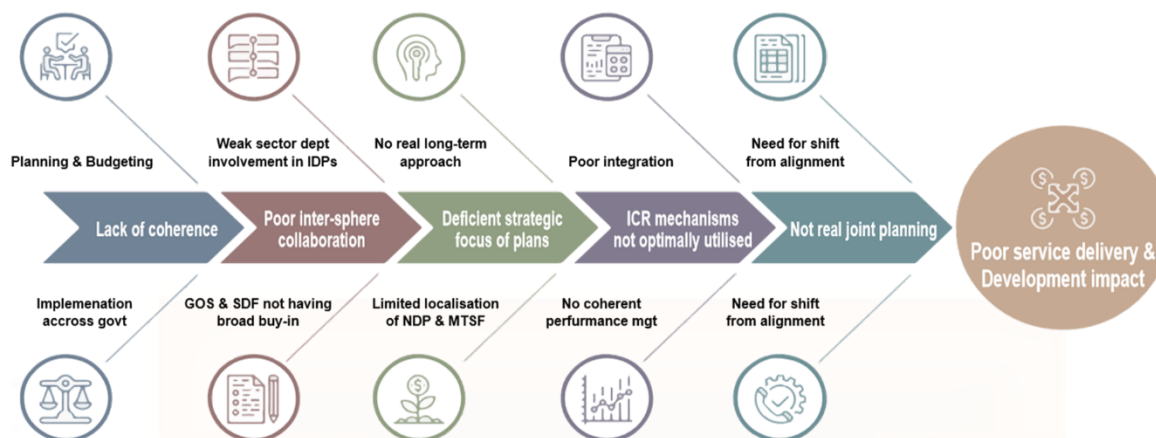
Planning & Budgeting

Weak sector dept involvement in IDPs

No real long-term approach

Poor integration

Need for shift from alignment

Lack of coherence

Poor inter-sphere collaboration

Deficient strategic focus of plans

ICR mechanisms not optimally utilised

Not real joint planning

Poor service delivery & Development impact

Implemenation accross govt

GOS & SDF not having broad buy-in

Limited localisation of NDP & MTSF

No coherent perfurmance mgt

Need for shift from alignment